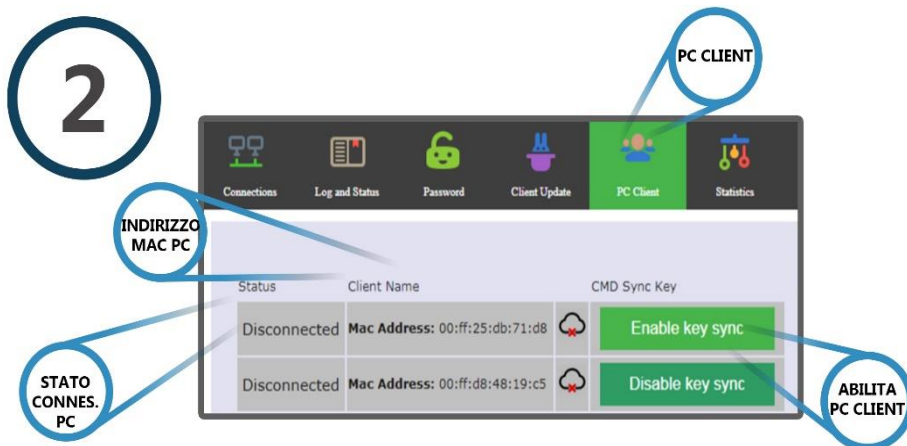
2

PC CLIENT

Connections Log and Status Password Client Update PC Client Statistics

INDIRIZZO MAC PC

| Status | Client Name | | CMD Sync Key |
|---|---|---|---|
| Disconnected | Mac Address: 00:ff:25:db:71:d8 | | Enable key sync |
| Disconnected | Mac Address: 00:ff:d8:48:19:c5 | | Disable key sync |

STATO CONNES. PC

ABILITA PC CLIENT